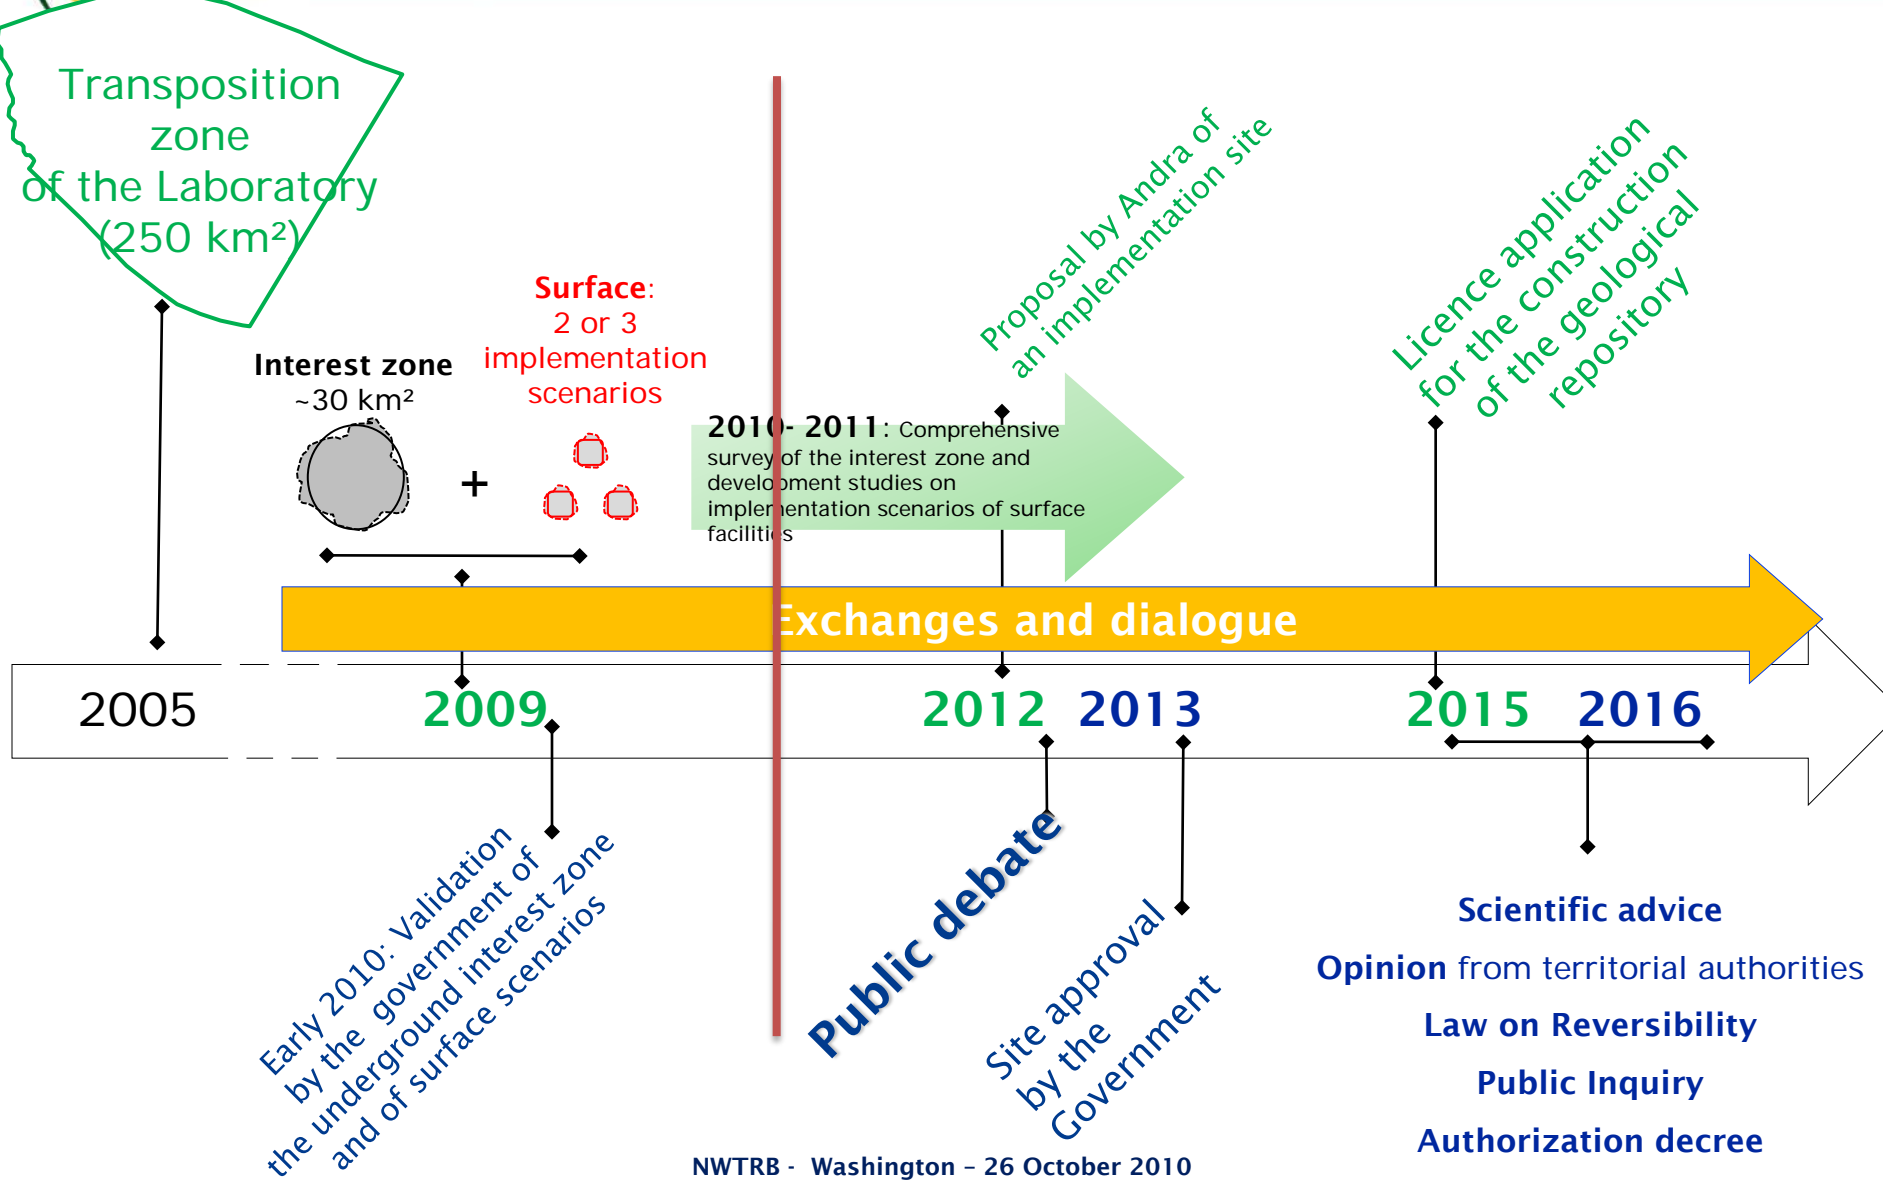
Transposition zone of the Laboratory (250 km²)

Interest zone ~30 km²

+

Surface: 2 or 3 implementation scenarios

2010- 2011: Comprehensive survey of the interest zone and development studies on implementation scenarios of surface facilities

Proposal by Andra of an implementation site

Licence application for the construction of the geological repository

Exchanges and dialogue

2005

2009

2012

2013

2015

2016

Early 2010: Validation by the government of the underground interest zone and of surface scenarios

Public debate

Site approval by the Government

Scientific advice

Opinion from territorial authorities

Law on Reversibility

Public Inquiry

Authorization decree

NWTRB - Washington – 26 October 2010